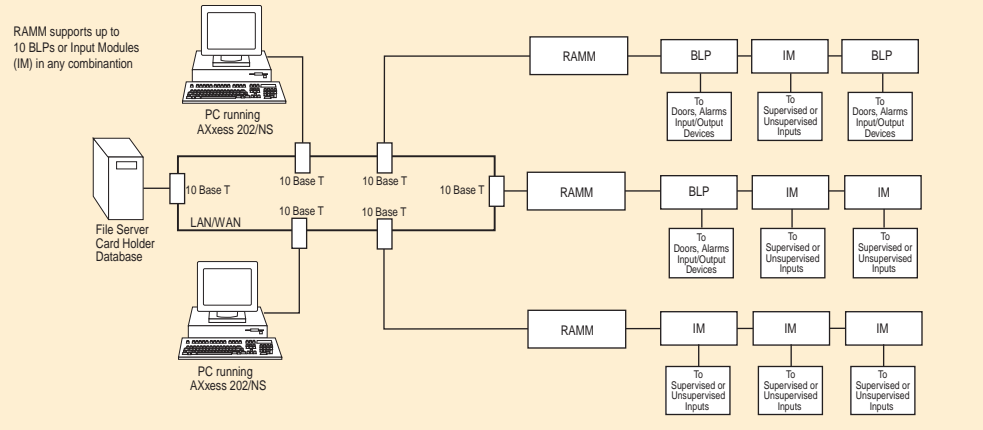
RAMM supports up to 10 BLPs or Input Modules (IM) in any combinantion

PC running AXxess 202/NS

RAMM

BLP

IM

BLP

To Doors, Alarms Input/Output Devices

To Supervised or Unsupervised Inputs

To Doors, Alarms Input/Output Devices

File Server Card Holder Database

10 Base T

10 Base T

10 Base T

10 Base T

RAMM

BLP

IM

IM

LAN/WAN

10 Base T

10 Base T

To Doors, Alarms Input/Output Devices

To Supervised or Unsupervised Inputs

To Supervised or Unsupervised Inputs

RAMM

IM

IM

IM

PC running AXxess 202/NS

To Supervised or Unsupervised Inputs

To Supervised or Unsupervised Inputs

To Supervised or Unsupervised Inputs